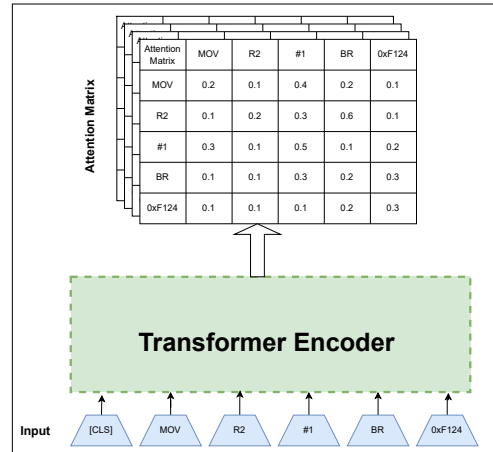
Attention Matrix

| Attention Matrix | MOV | R2 | #1 | BR | 0xF124 |
|---|---|---|---|---|---|
| MOV | 0.2 | 0.1 | 0.4 | 0.2 | 0.1 |
| R2 | 0.1 | 0.2 | 0.3 | 0.6 | 0.1 |
| #1 | 0.3 | 0.1 | 0.5 | 0.1 | 0.2 |
| BR | 0.1 | 0.1 | 0.3 | 0.2 | 0.3 |
| 0xF124 | 0.1 | 0.1 | 0.1 | 0.2 | 0.3 |

Transformer Encoder

Input
[CLS]
MOV
R2
#1
BR
0xF124